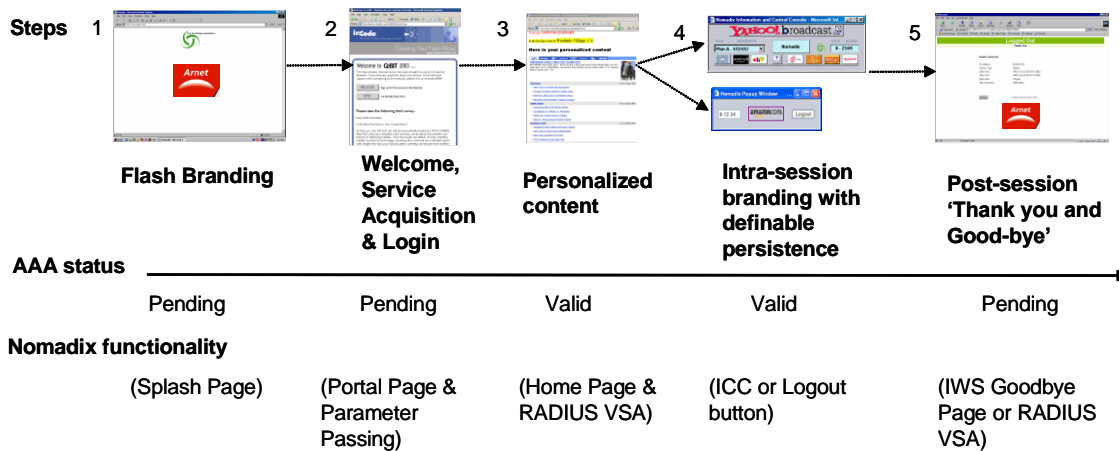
Steps 1

Arnet

Flash Branding

2

Welcome to CeBIT 2003

Welcome, Service Acquisition & Login

3

Here is your personalized content

Personalized content

4

Nomadix Information and Control Console - Microsoft Int...

YAHOO! broadcast

Nomadix

Nomadix Popup Window

amazon.com

Logout

Intra-session branding with definable persistence

5

Logged Out

Thank You

Arnet

Post-session 'Thank you and Good-bye'

AAA status

Pending

Pending

Valid

Valid

Pending

Nomadix functionality

(Splash Page)

(Portal Page & Parameter Passing)

(Home Page & RADIUS VSA)

(ICC or Logout button)

(IWS Goodbye Page or RADIUS VSA)